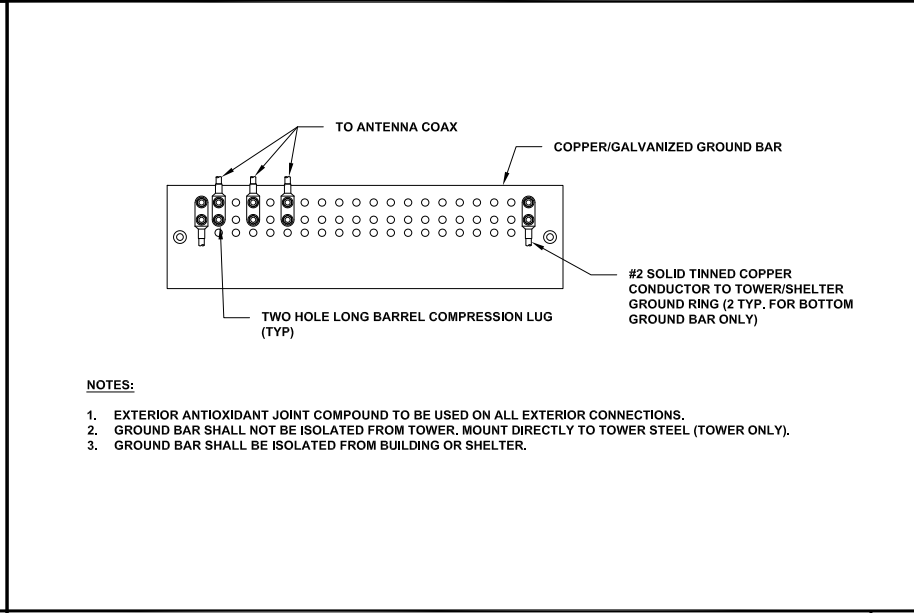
TO ANTENNA COAX

COPPER/GALVANIZED GROUND BAR

#2 SOLID TINNED COPPER CONDUCTOR TO TOWER/SHELTER GROUND RING (2 TYP. FOR BOTTOM GROUND BAR ONLY)

TWO HOLE LONG BARREL COMPRESSION LUG (TYP)

NOTES:

1. EXTERIOR ANTIOXIDANT JOINT COMPOUND TO BE USED ON ALL EXTERIOR CONNECTIONS.
2. GROUND BAR SHALL NOT BE ISOLATED FROM TOWER. MOUNT DIRECTLY TO TOWER STEEL (TOWER ONLY).
3. GROUND BAR SHALL BE ISOLATED FROM BUILDING OR SHELTER.